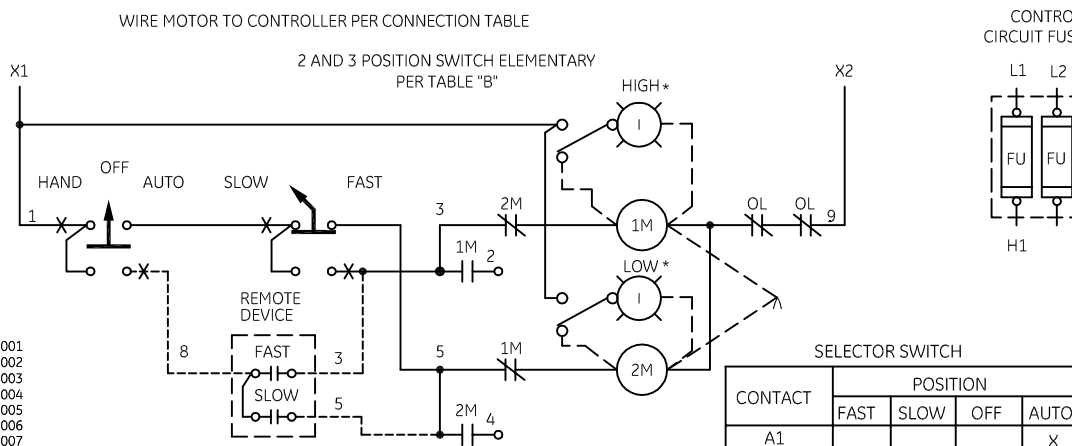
WIRE MOTOR TO CONTROLLER PER CONNECTION TABLE

CONTRO
CIRCUIT FUS

2 AND 3 POSITION SWITCH ELEMENTARY
PER TABLE "B"

X1

X2

HIGH*

L1 L2

I

FU FU

HAND OFF AUTO SLOW FAST

1 3 2M 1M OL OL 9

1M 2

H1

LOW*

I

REMOTE
DEVICE

001
002
003
004
005
006
007

8 FAST 3

SLOW 5

5 1M 2M

2M 4

SELECTOR SWITCH

| CONTACT | POSITION | | | |
|---|---|---|---|---|
| | FAST | SLOW | OFF | AUTO |
| A1 | | | | X |